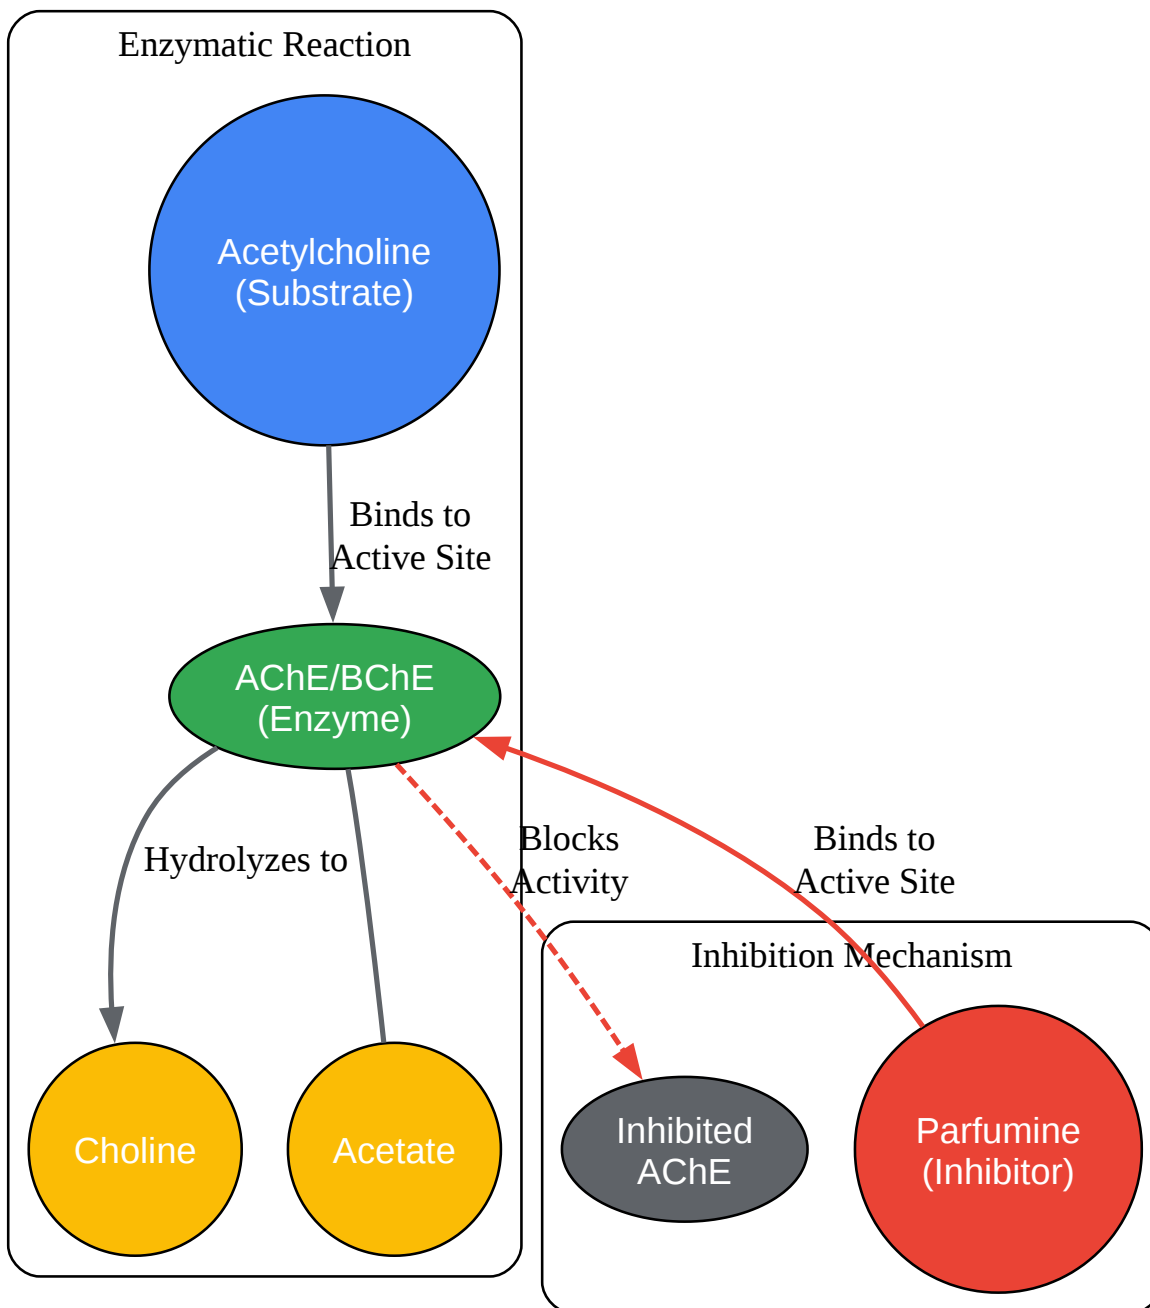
Enzymatic Reaction

Acetylcholine (Substrate)

Binds to Active Site

AChE/BChE (Enzyme)

Hydrolyzes to

Blocks Activity

Binds to Active Site

Choline

Acetate

Inhibition Mechanism

Inhibited AChE

Parfumine (Inhibitor)